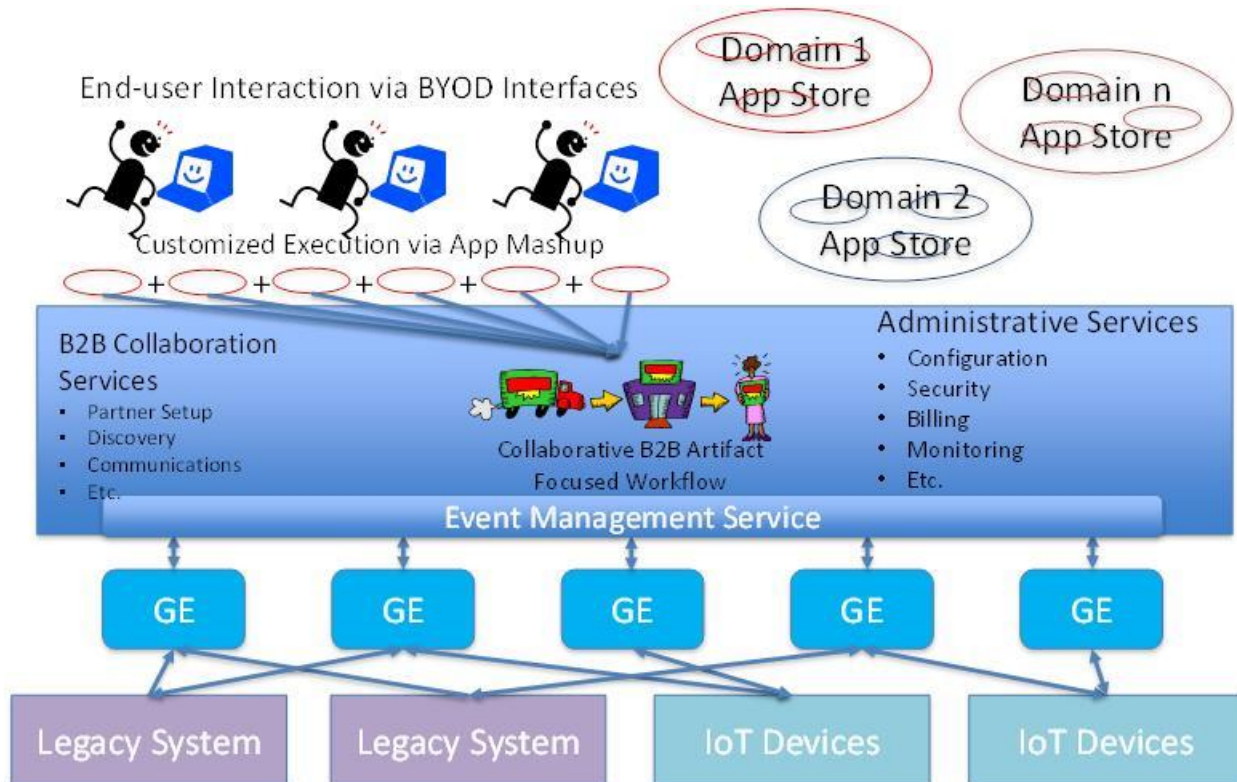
End-user Interaction via BYOD Interfaces

Domain 1 App Store

Domain n App Store

Domain 2 App Store

Customized Execution via App Mashup

+ + + + +

B2B Collaboration Services
- Partner Setup
- Discovery
- Communications
- Etc.

Collaborative B2B Artifact Focused Workflow

Administrative Services
- Configuration
- Security
- Billing
- Monitoring
- Etc.

Event Management Service

GE

GE

GE

GE

GE

Legacy System

Legacy System

IoT Devices

IoT Devices